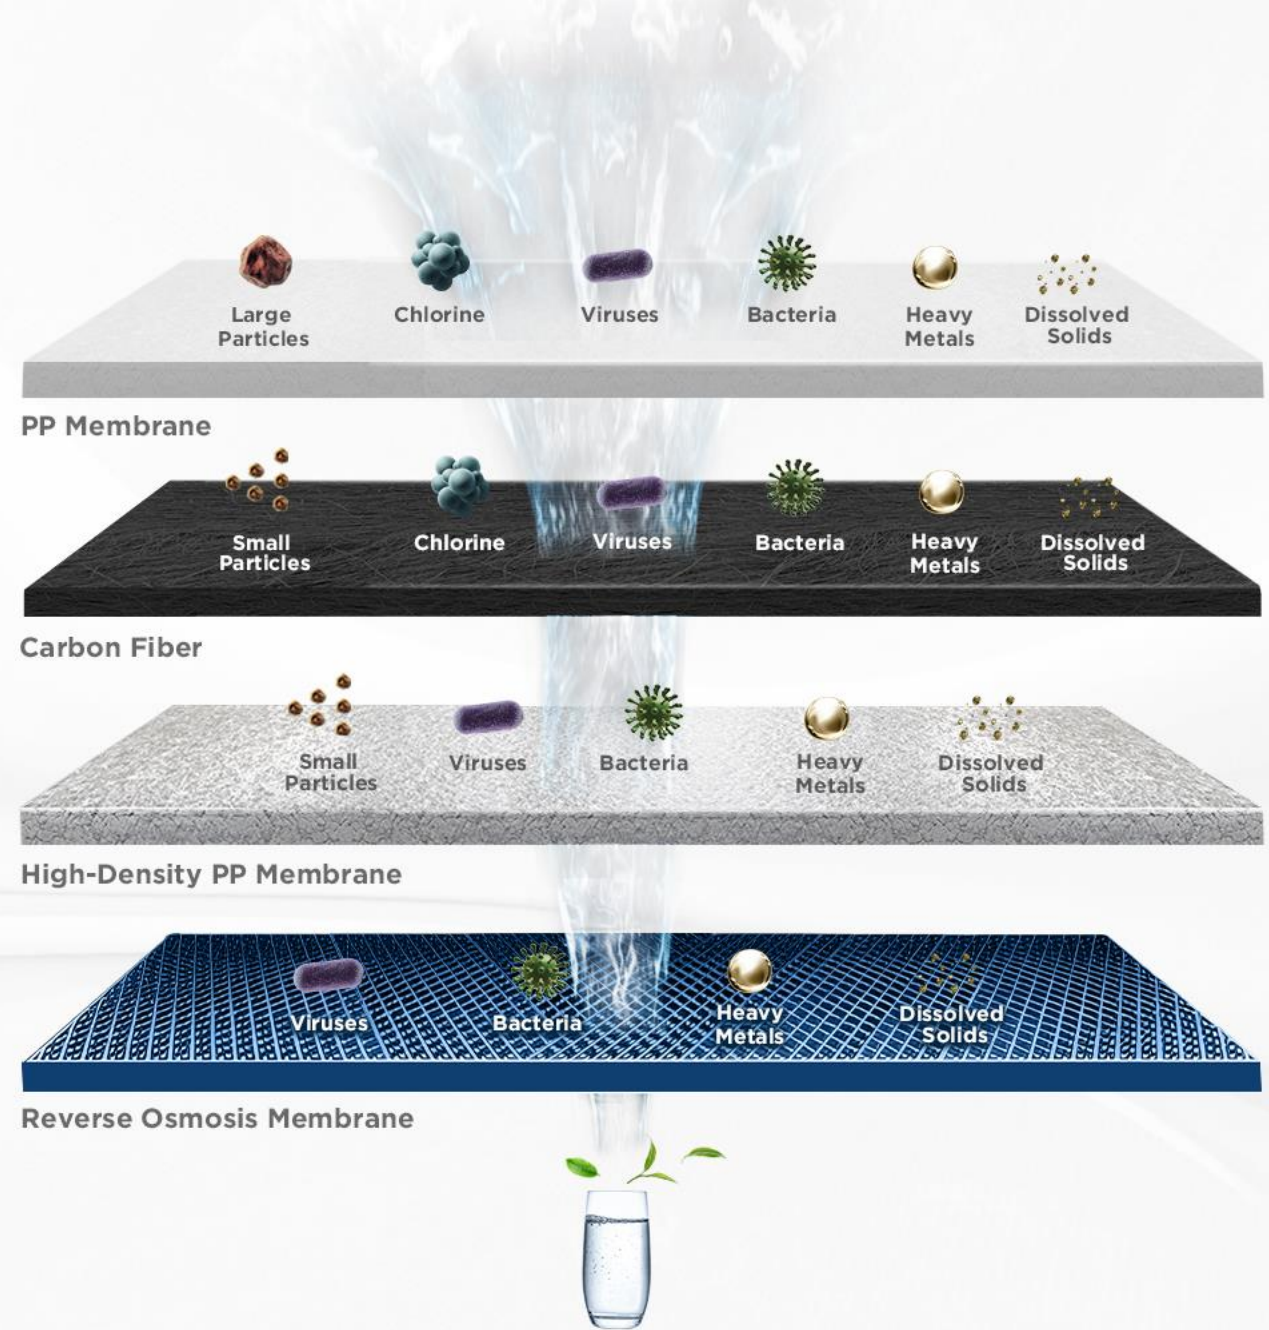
Large Particles
Chlorine
Viruses
Bacteria
Heavy Metals
Dissolved Solids

PP Membrane

Small Particles
Chlorine
Viruses
Bacteria
Heavy Metals
Dissolved Solids

Carbon Fiber

Small Particles
Viruses
Bacteria
Heavy Metals
Dissolved Solids

High-Density PP Membrane

Viruses
Bacteria
Heavy Metals
Dissolved Solids

Reverse Osmosis Membrane